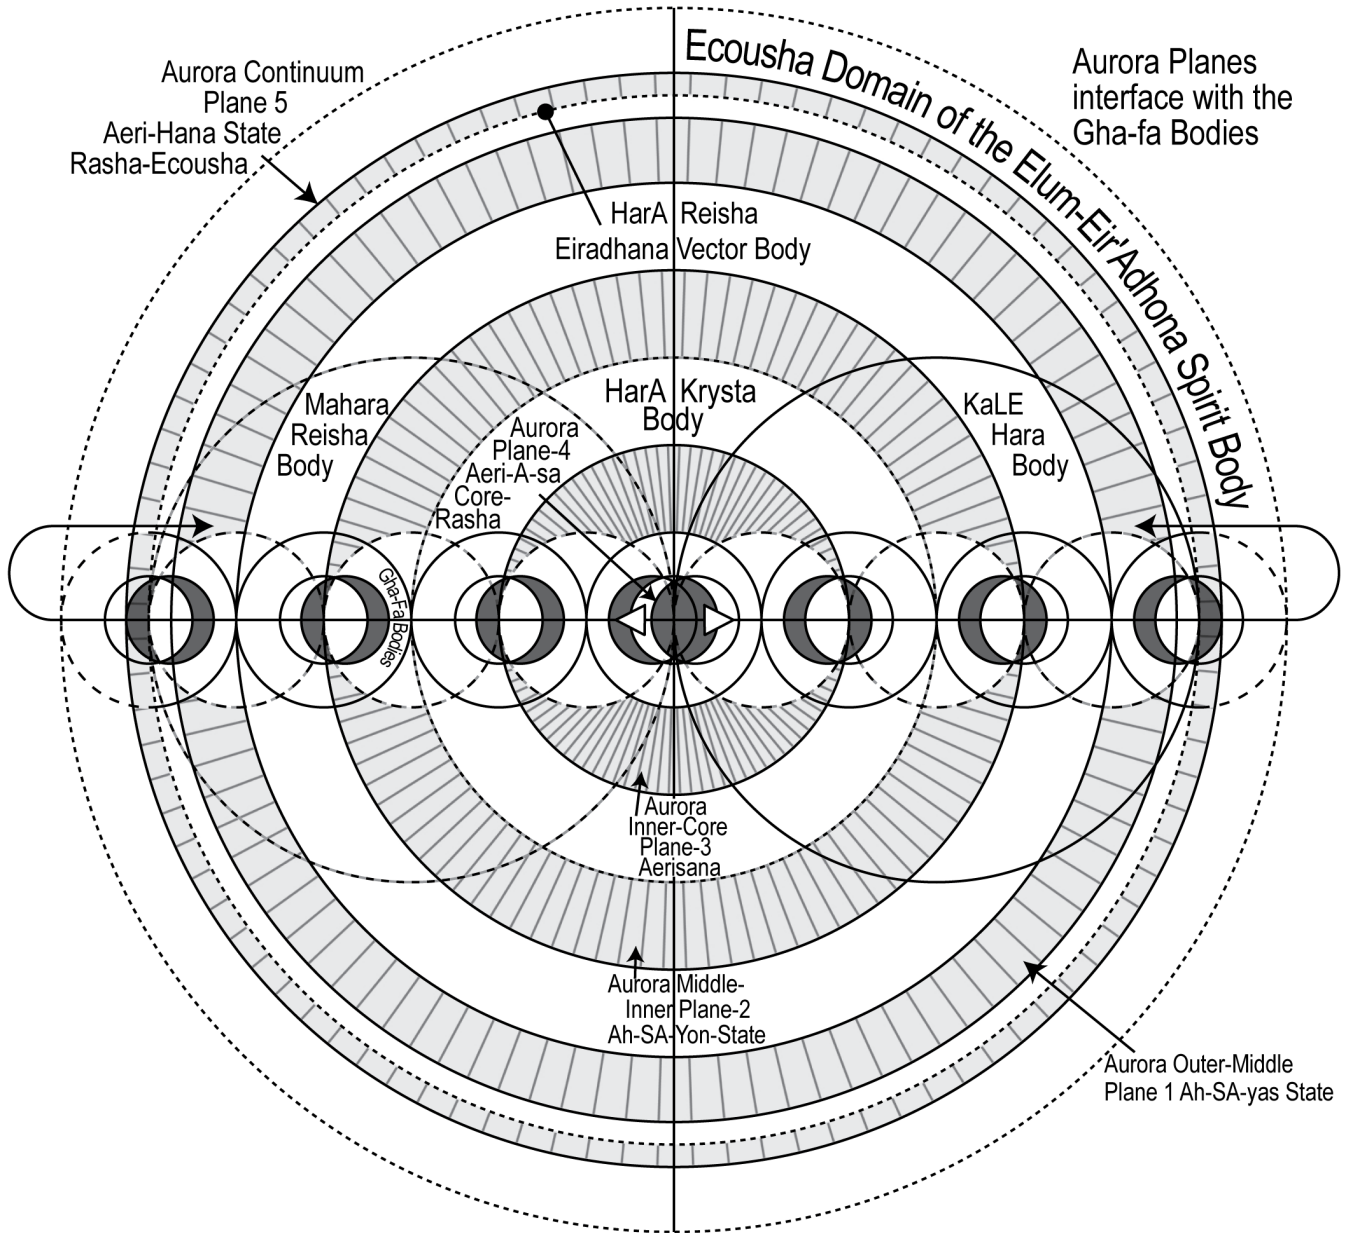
Aurora Continuum
Plane 5
Aeri-Hana State
Rasha-Ecousha

Ecousha Domain of the Elum-Eir'Adhona Spirit Body

Aurora Planes interface with the Gha-fa Bodies

HarA Reisha
Eiradhana Vector Body

Mahara
Reisha
Body

HarA Krysta
Body

KaLE
Hara
Body

Aurora
Plane-4
Aeri-A-sa
Core-
Rasha

Gha-Fa Bodies

Aurora
Inner-Core
Plane-3
Aerisana

Aurora Middle-
Inner Plane-2
Ah-SA-Yon-State

Aurora Outer-Middle
Plane 1 Ah-SA-yas State